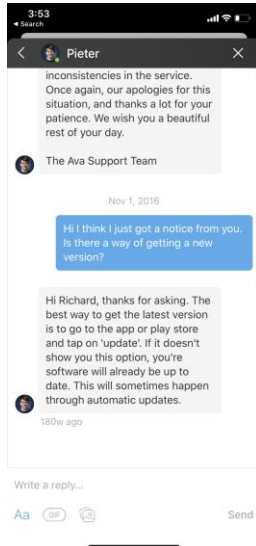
3:53
◂ Search

Pieter

inconsistencies in the service. Once again, our apologies for this situation, and thanks a lot for your patience. We wish you a beautiful rest of your day.

The Ava Support Team

Nov 1, 2016

Hi I think I just got a notice from you. Is there a way of getting a new version?

Hi Richard, thanks for asking. The best way to get the latest version is to go to the app or play store and tap on 'update'. If it doesn't show you this option, you're software will already be up to date. This will sometimes happen through automatic updates.

180w ago

Write a reply...

Aa GIF Send